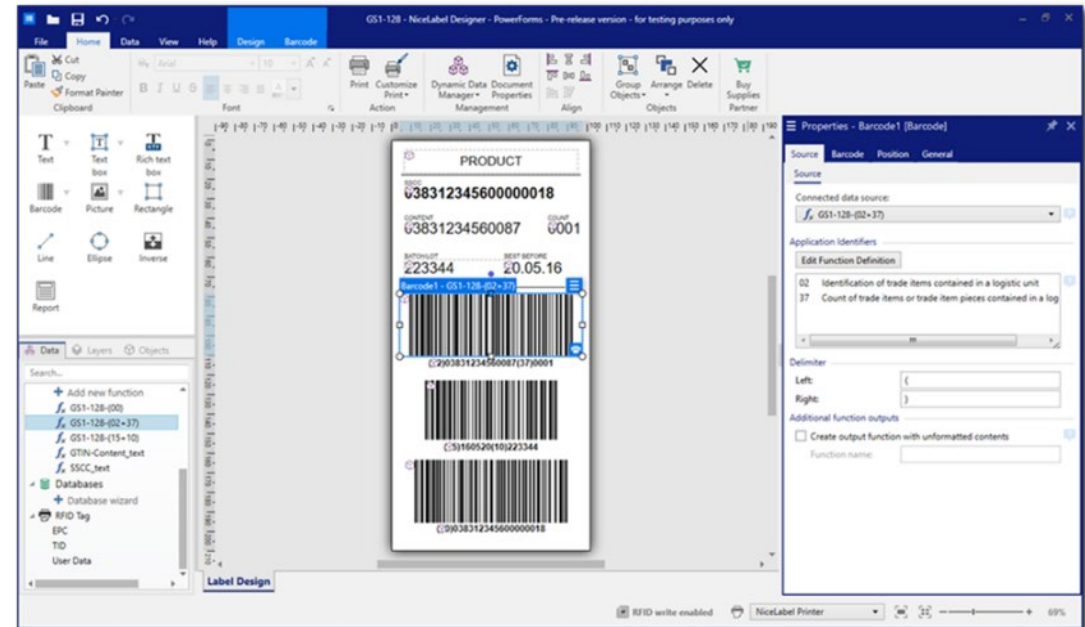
GS1-128 - NiceLabel Designer - PowerForms - Pre-release version - for testing purposes only

File Home Data View Help Design Barcode

Cut
Copy
Paste
Format Painter
Clipboard

Font

Print Customize Print
Action

Dynamic Data Manager Document Properties
Management

Align

Group Objects Arrange Delete
Objects

Buy Supplies
Partner

Text
Text box
Rich text box
Barcode
Picture
Rectangle
Line
Ellipse
Inverse
Report

Data Layers Objects

Search...
Add new function
GS1-128-(00)
GS1-128-(02+37)
GS1-128-(15+10)
GTIN-Content_text
SSCC_text
Databases
Database wizard
RFID Tag
EPC
TID
User Data

PRODUCT
SSCC
038312345600000018
CONTENT
03831234560087
COUNT
0001
BATCH/LOT
223344
BEST BEFORE
20.05.16
Barcode1 - GS1-128-(02+37)
(02)03831234560087(37)0001
(15)160520(10)223344
(00)038312345600000018

Label Design

Properties - Barcode1 [Barcode]

Source Barcode Position General

Source

Connected data source:
GS1-128-(02+37)

Application Identifiers
Edit Function Definition
02 Identification of trade items contained in a logistic unit
37 Count of trade items or trade item pieces contained in a log

Delimiter
Left: (
Right: )

Additional function outputs
Create output function with unformatted contents
Function name:

RFID write enabled
NiceLabel Printer
69%